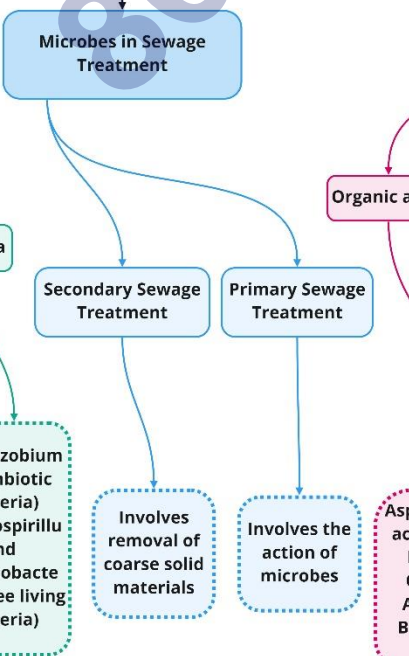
Microbes in Sewage Treatment

Organic a

a

Secondary Sewage Treatment

Primary Sewage Treatment

zobium
nbiotic
eria)
ospirillu
nd
obacte
ee living
eria)

Involves removal of coarse solid materials

Involves the action of microbes

Asp
ac
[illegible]
A
B